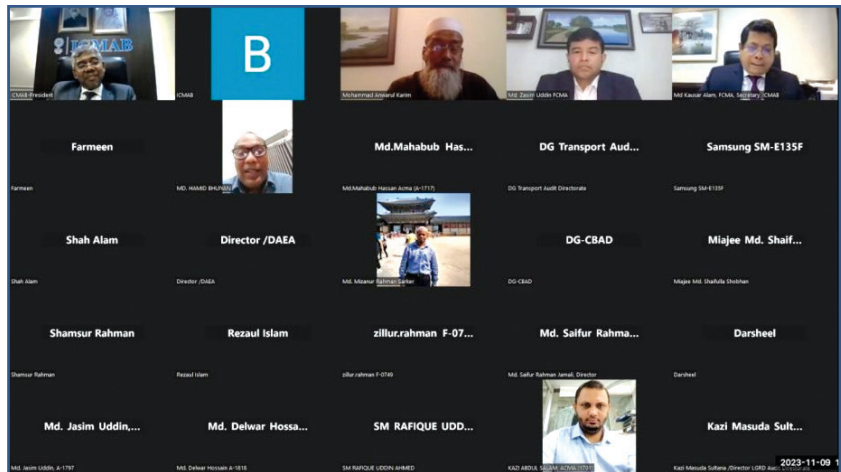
ICMAB

ICMAB President

B

ICMAB

Mohammad Anwarul Karim

Md. Zasim Uddin FCMA

Md Kausar Alam, FCMA, Secretary, ICMAB

Farmeen

Farmeen

MD. HAMID BHUIYAN

Md.Mahabub Has...

Md.Mahabub Hassan Acma (A-1717)

DG Transport Aud...

DG Transport Audit Directorate

Samsung SM-E135F

Samsung SM-E135F

Shah Alam

Shah Alam

Director /DAEA

Director /DAEA

Md. Mizanur Rahman Sarker

DG-CBAD

DG-CBAD

Miajee Md. Shaif...

Miajee Md. Shafiulla Shobhan

Shamsur Rahman

Shamsur Rahman

Rezaul Islam

Rezaul Islam

zillur.rahman F-07...

zillur.rahman F-0749

Md. Saifur Rahma...

Md. Saifur Rahman Jamali, Director

Darsheel

Darsheel

Md. Jasim Uddin,...

Md. Jasim Uddin, A-1797

Md. Delwar Hossa...

Md. Delwar Hossain A-1815

SM RAFIQUE UDD...

SM RAFIQUE UDDIN AHMED

KAZI ABDUL SALAM, ACMA (1751)

Kazi Masuda Sult...

Kazi Masuda Sultana /Director LGRD Audit Directorate

2023-11-09 1